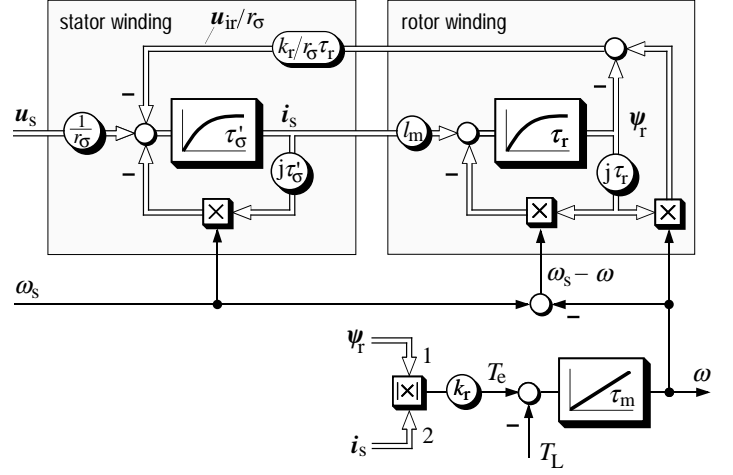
stator winding

$\boldsymbol{u}_{ir}/r_\sigma$

rotor winding

$k_r/r_\sigma\tau_r$

–

$\boldsymbol{u}_s$

$\frac{1}{r_\sigma}$

$\tau'_\sigma$

$\boldsymbol{i}_s$

$l_m$

$\tau_r$

–

$\boldsymbol{\psi}_r$

$j\tau'_\sigma$

$j\tau_r$

–

–

×

×

×

$\omega_s - \omega$

$\omega_s$

–

$\boldsymbol{\psi}_r$

1

|×|

$k_r$

$T_e$

$\tau_m$

$\omega$

$\boldsymbol{i}_s$

2

–

$T_L$